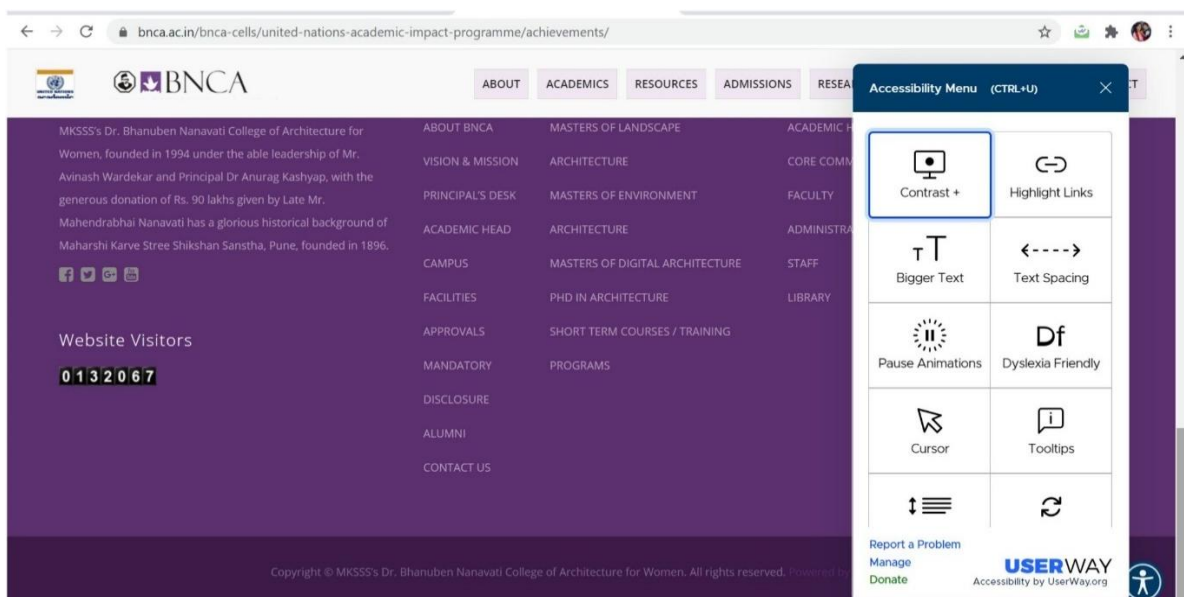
bnca.ac.in/bnca-cells/united-nations-academic-impact-programme/achievements/

BNCA

ABOUT ACADEMICS RESOURCES ADMISSIONS RESEA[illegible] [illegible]T

Accessibility Menu (CTRL+U)

MKSSS's Dr. Bhanuben Nanavati College of Architecture for Women, founded in 1994 under the able leadership of Mr. Avinash Wardekar and Principal Dr Anurag Kashyap, with the generous donation of Rs. 90 lakhs given by Late Mr. Mahendrabhai Nanavati has a glorious historical background of Maharshi Karve Stree Shikshan Sanstha, Pune, founded in 1896.

Website Visitors

0132067

ABOUT BNCA
VISION & MISSION
PRINCIPAL'S DESK
ACADEMIC HEAD
CAMPUS
FACILITIES
APPROVALS
MANDATORY
DISCLOSURE
ALUMNI
CONTACT US

MASTERS OF LANDSCAPE
ARCHITECTURE
MASTERS OF ENVIRONMENT
ARCHITECTURE
MASTERS OF DIGITAL ARCHITECTURE
PHD IN ARCHITECTURE
SHORT TERM COURSES / TRAINING
PROGRAMS

ACADEMIC H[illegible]
CORE COMM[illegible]
FACULTY
ADMINISTRA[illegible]
STAFF
LIBRARY

Contrast +
Highlight Links
Bigger Text
Text Spacing
Pause Animations
Dyslexia Friendly
Cursor
Tooltips

Report a Problem
Manage
Donate

USERWAY
Accessibility by UserWay.org

Copyright © MKSSS's Dr. Bhanuben Nanavati College of Architecture for Women. All rights reserved. Powered by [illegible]